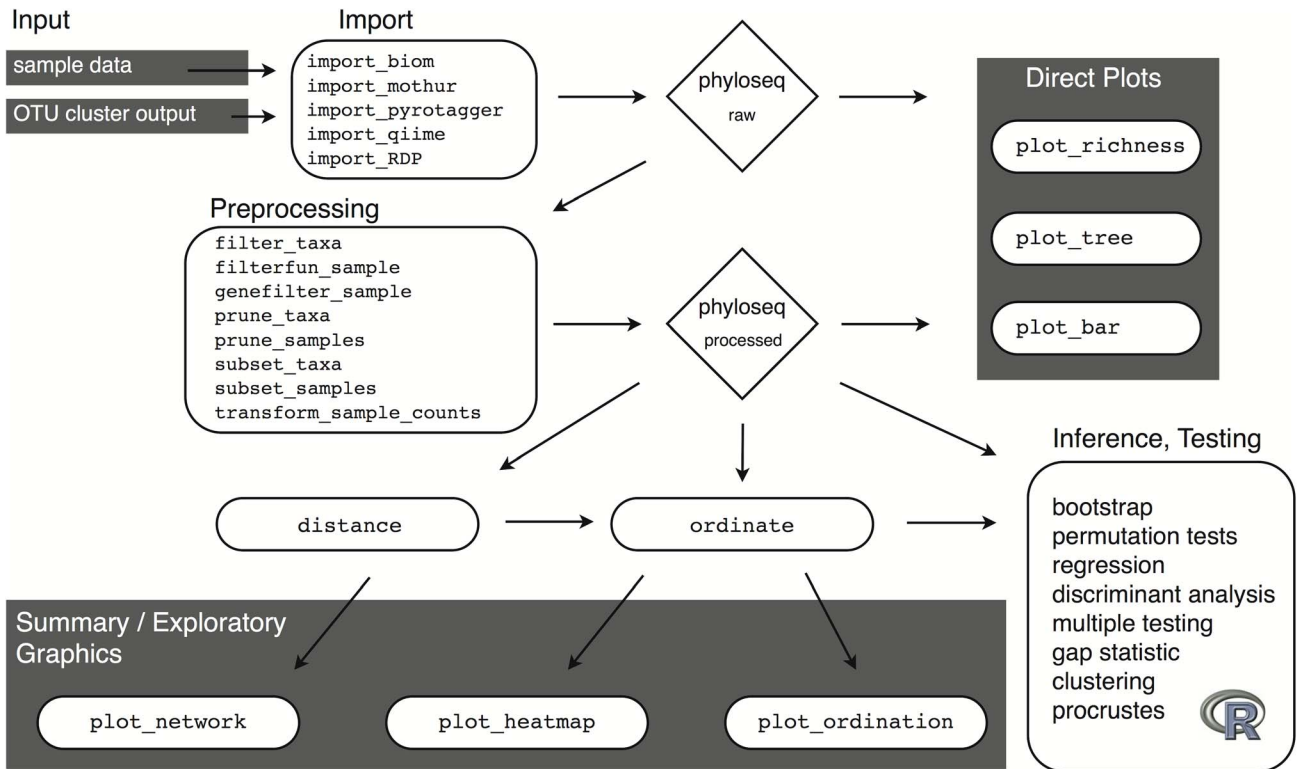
Input

sample data

OTU cluster output

Import

import_biom
import_mothur
import_pyrotagger
import_qiime
import_RDP

phyloseq
raw

Direct Plots

plot_richness

plot_tree

plot_bar

Preprocessing

filter_taxa
filterfun_sample
genefilter_sample
prune_taxa
prune_samples
subset_taxa
subset_samples
transform_sample_counts

phyloseq
processed

Inference, Testing

bootstrap
permutation tests
regression
discriminant analysis
multiple testing
gap statistic
clustering
procrustes

R

distance

ordinate

Summary / Exploratory Graphics

plot_network

plot_heatmap

plot_ordination